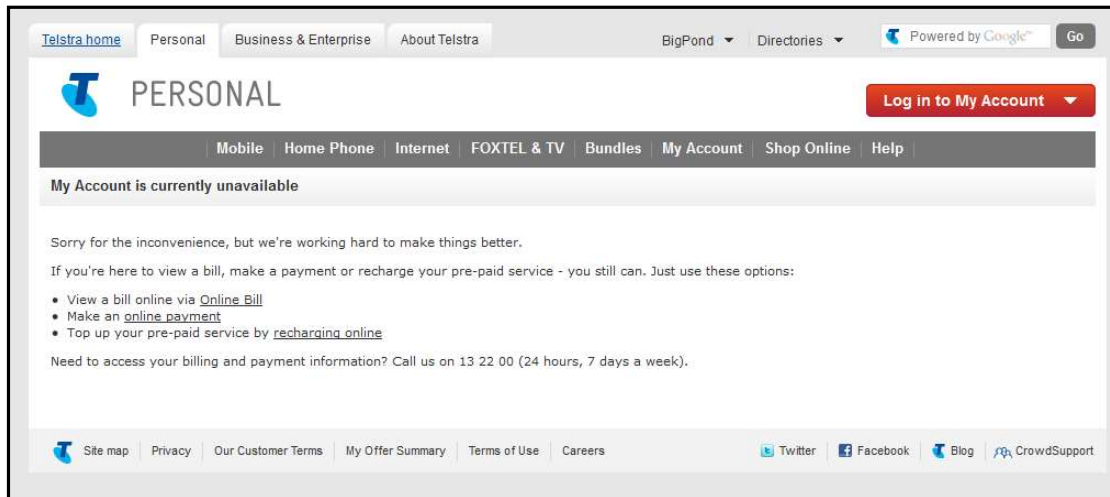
Telstra home | Personal | Business & Enterprise | About Telstra | BigPond | Directories | Powered by Google | Go

PERSONAL

Log in to My Account

Mobile | Home Phone | Internet | FOXTEL & TV | Bundles | My Account | Shop Online | Help

My Account is currently unavailable

Sorry for the inconvenience, but we're working hard to make things better.

If you're here to view a bill, make a payment or recharge your pre-paid service - you still can. Just use these options:

• View a bill online via Online Bill
• Make an online payment
• Top up your pre-paid service by recharging online

Need to access your billing and payment information? Call us on 13 22 00 (24 hours, 7 days a week).

Site map | Privacy | Our Customer Terms | My Offer Summary | Terms of Use | Careers | Twitter | Facebook | Blog | CrowdSupport